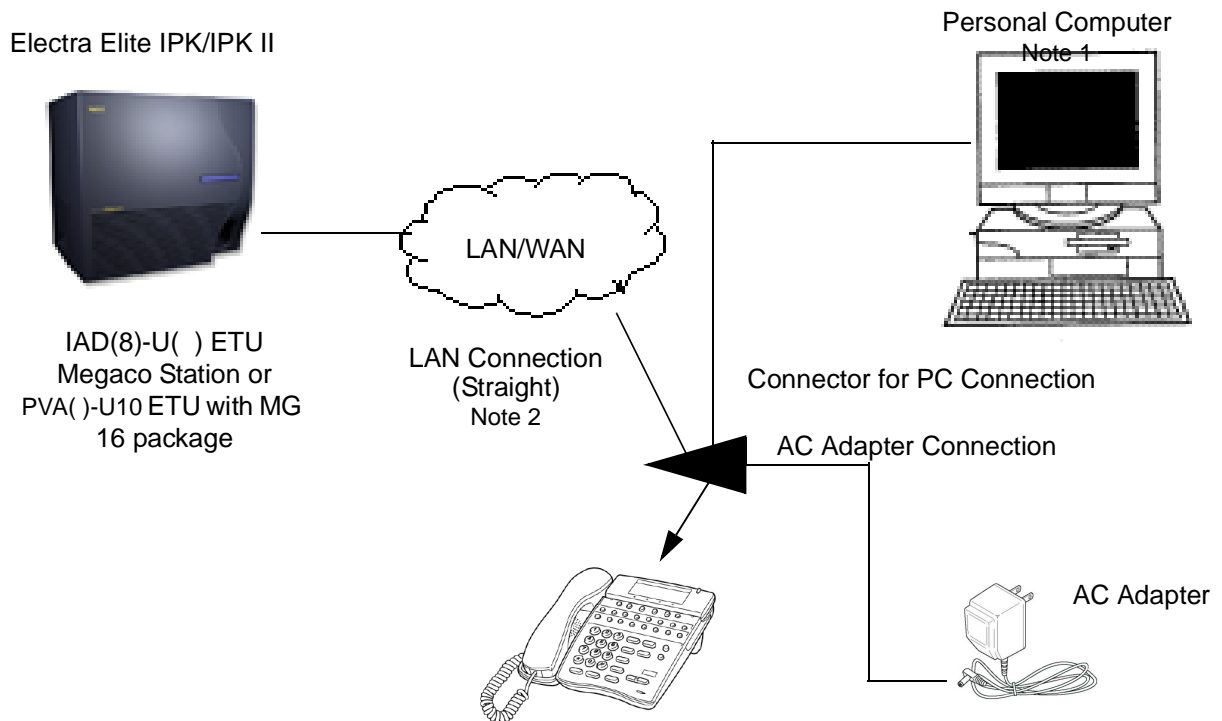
Electra Elite IPK/IPK II

Personal Computer
Note 1

LAN/WAN

IAD(8)-U( ) ETU Megaco Station or PVA( )-U10 ETU with MG 16 package

LAN Connection (Straight)
Note 2

Connector for PC Connection

AC Adapter Connection

AC Adapter